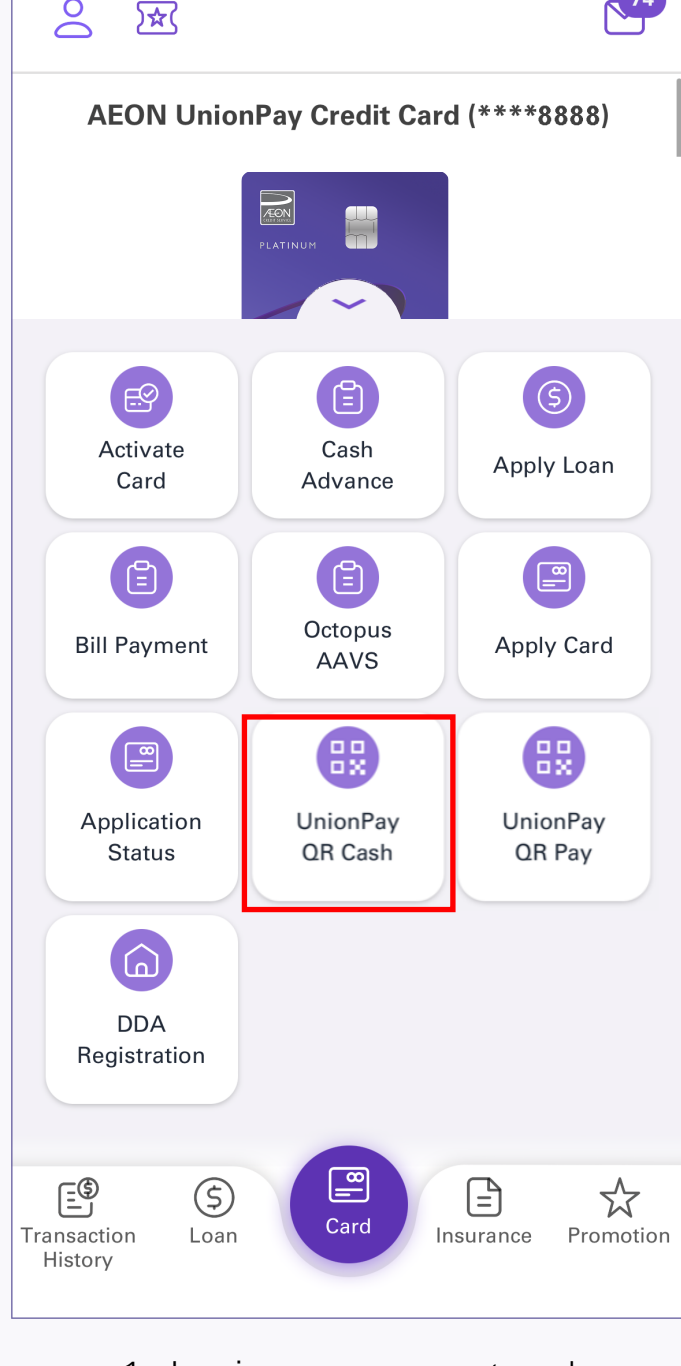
AEON UnionPay Credit Card (****8888)

ÆON
PLATINUM

Activate Card

Cash Advance

Apply Loan

Bill Payment

Octopus AAVS

Apply Card

Application Status

UnionPay QR Cash

UnionPay QR Pay

DDA Registration

Transaction History

Loan

Card

Insurance

Promotion